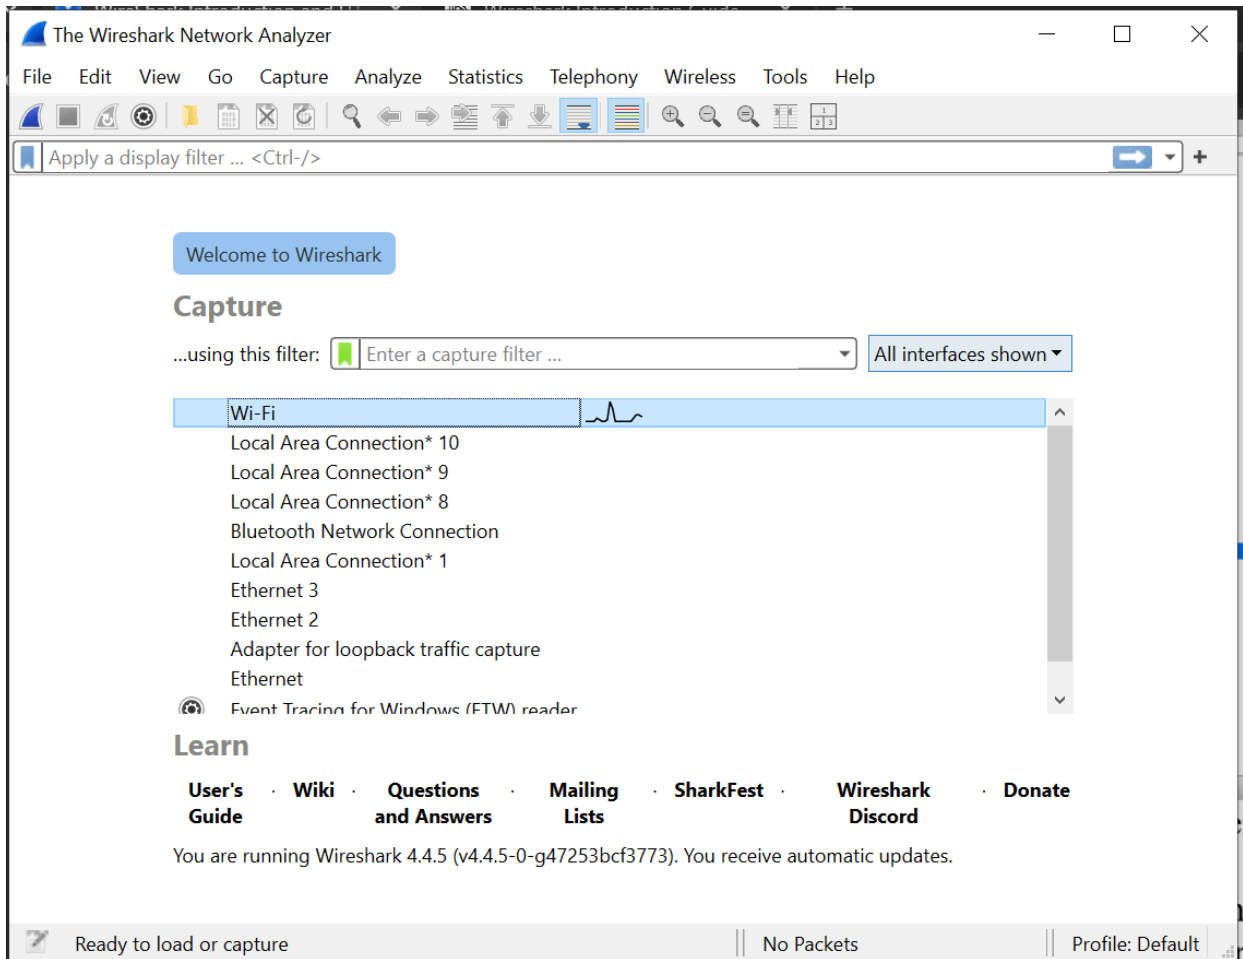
The Wireshark Network Analyzer

File Edit View Go Capture Analyze Statistics Telephony Wireless Tools Help

Apply a display filter ... <Ctrl-/>

Welcome to Wireshark

Capture

...using this filter: Enter a capture filter ... All interfaces shown

Wi-Fi
Local Area Connection* 10
Local Area Connection* 9
Local Area Connection* 8
Bluetooth Network Connection
Local Area Connection* 1
Ethernet 3
Ethernet 2
Adapter for loopback traffic capture
Ethernet
Event Tracing for Windows (ETW) reader

Learn

User's Guide · Wiki · Questions and Answers · Mailing Lists · SharkFest · Wireshark Discord · Donate

You are running Wireshark 4.4.5 (v4.4.5-0-g47253bcf3773). You receive automatic updates.

Ready to load or capture | No Packets | Profile: Default